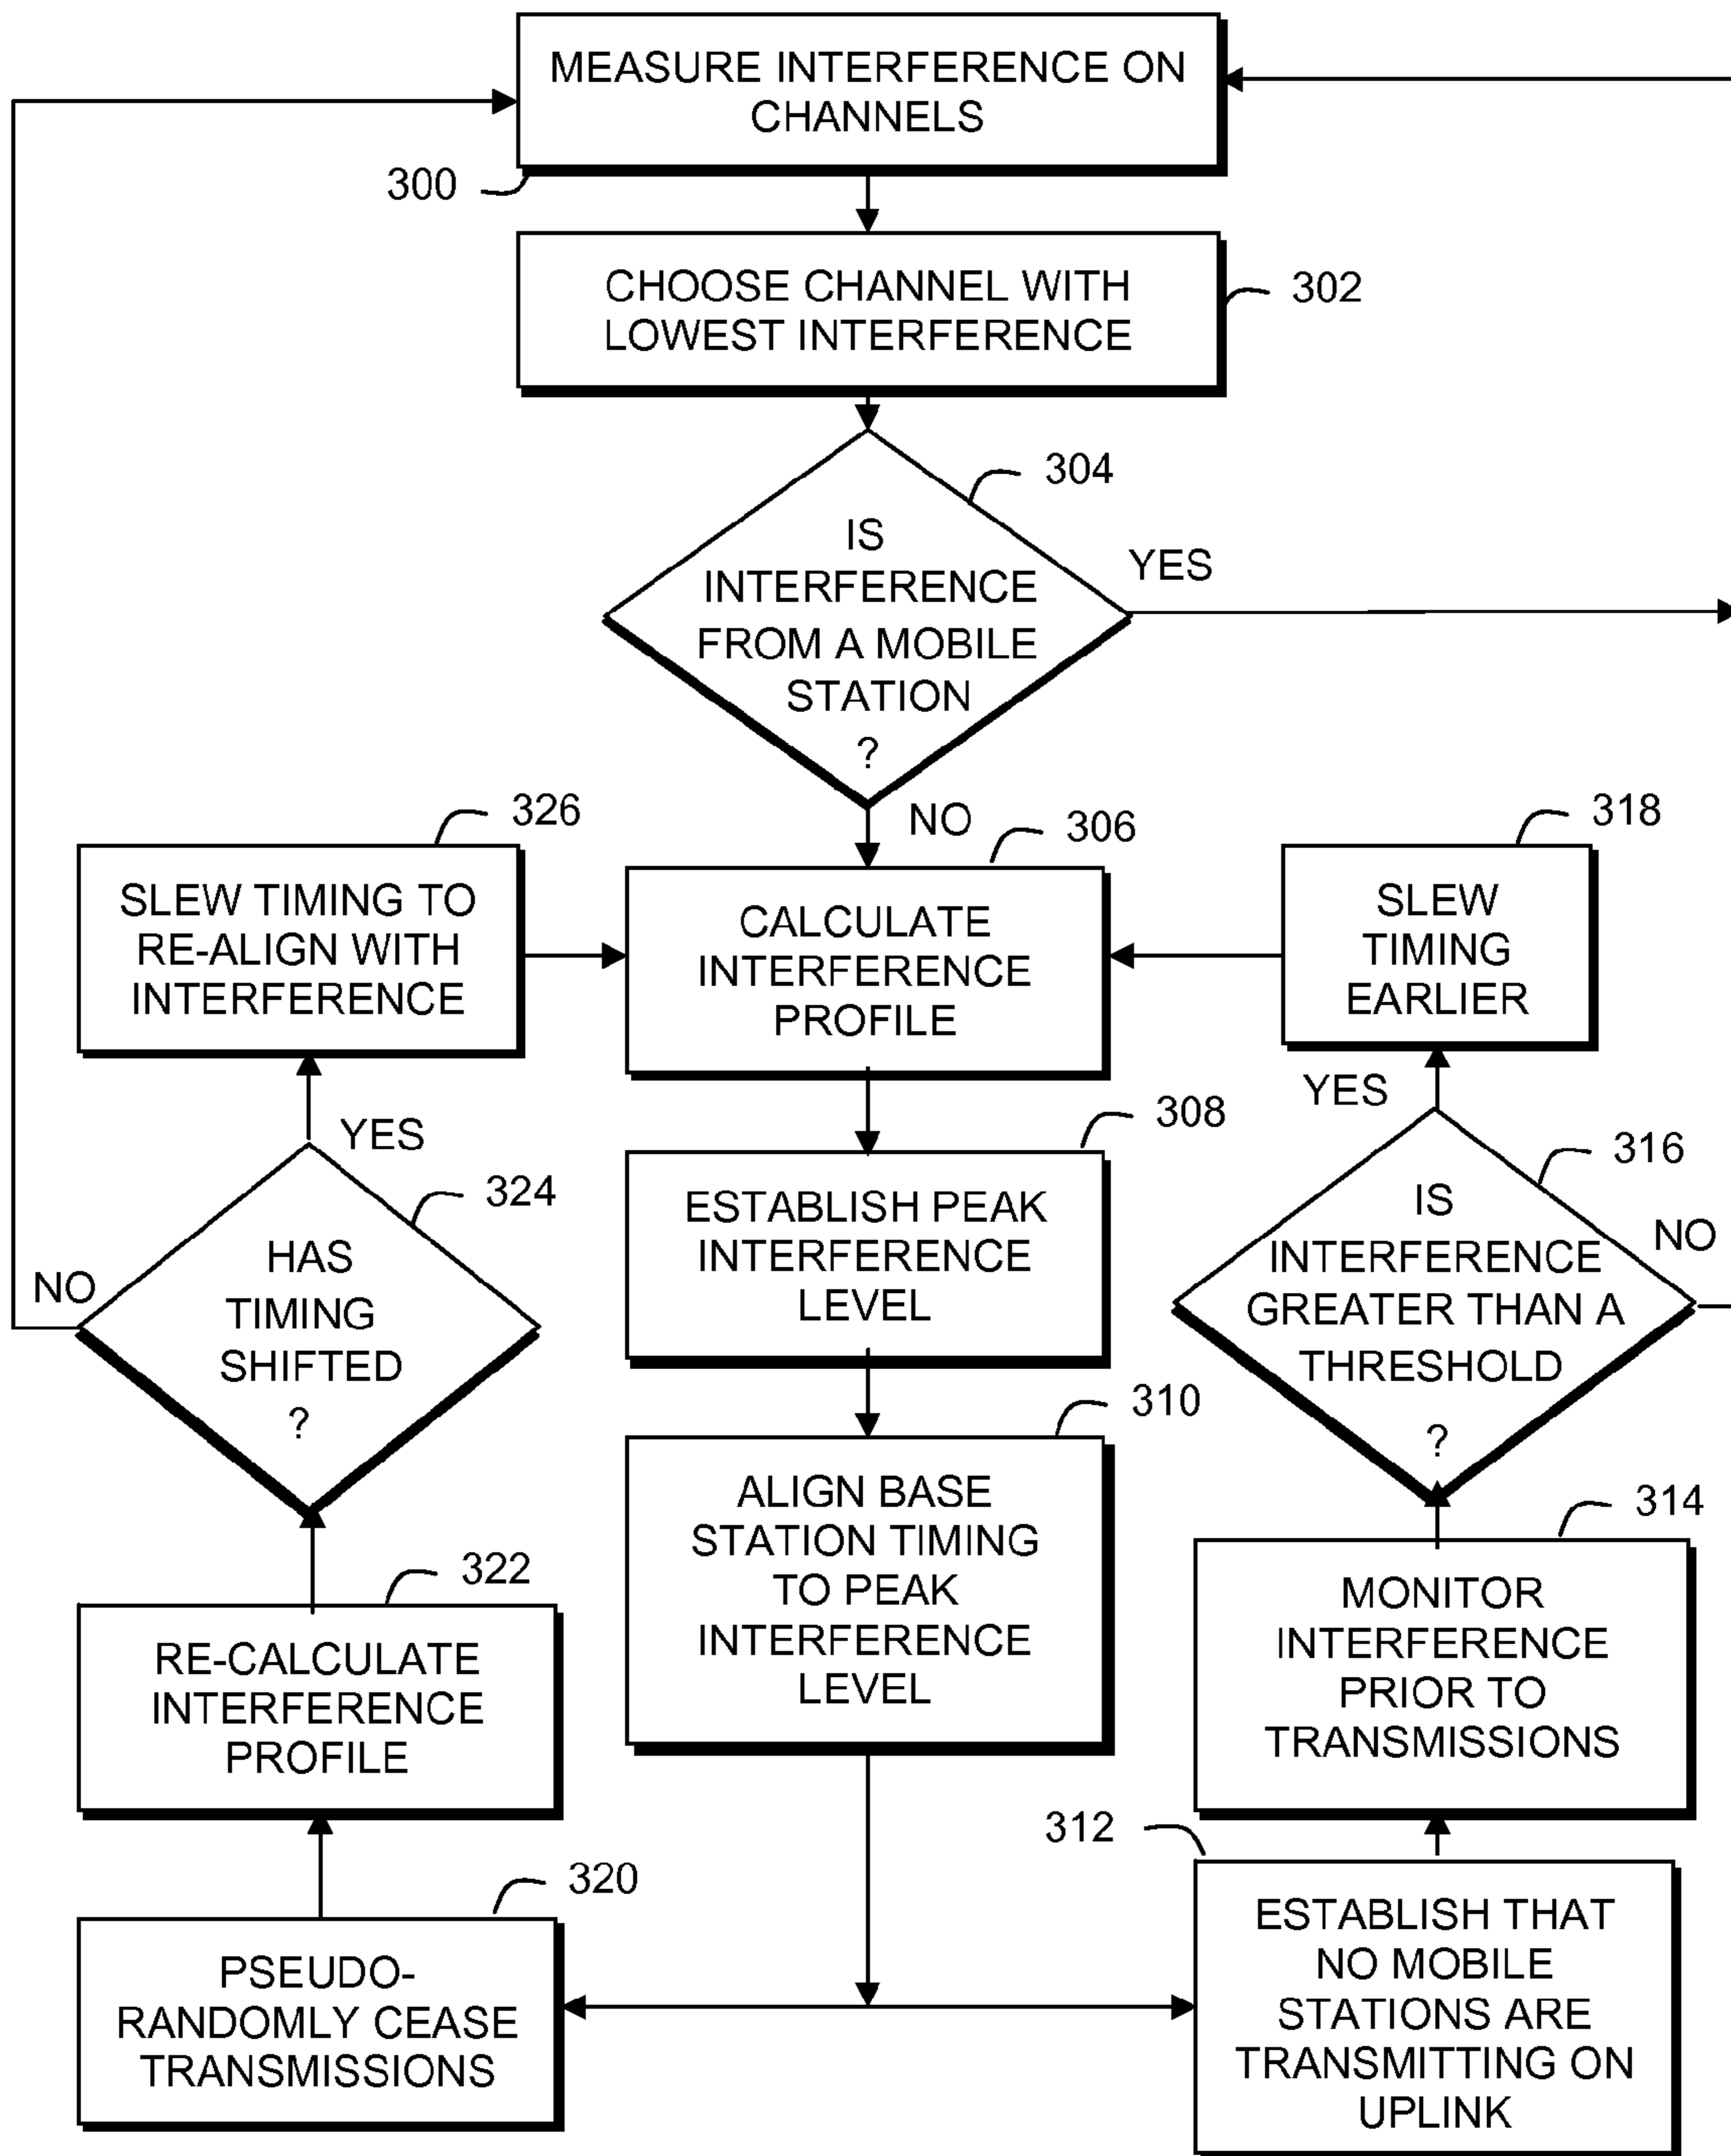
MEASURE INTERFERENCE ON CHANNELS

300

CHOOSE CHANNEL WITH LOWEST INTERFERENCE

302

304

IS INTERFERENCE FROM A MOBILE STATION ?

YES

NO

326

SLEW TIMING TO RE-ALIGN WITH INTERFERENCE

306

CALCULATE INTERFERENCE PROFILE

318

SLEW TIMING EARLIER

YES

308

ESTABLISH PEAK INTERFERENCE LEVEL

YES

324

HAS TIMING SHIFTED ?

NO

316

IS INTERFERENCE GREATER THAN A THRESHOLD ?

NO

310

ALIGN BASE STATION TIMING TO PEAK INTERFERENCE LEVEL

314

MONITOR INTERFERENCE PRIOR TO TRANSMISSIONS

322

RE-CALCULATE INTERFERENCE PROFILE

312

320

PSEUDO-RANDOMLY CEASE TRANSMISSIONS

ESTABLISH THAT NO MOBILE STATIONS ARE TRANSMITTING ON UPLINK